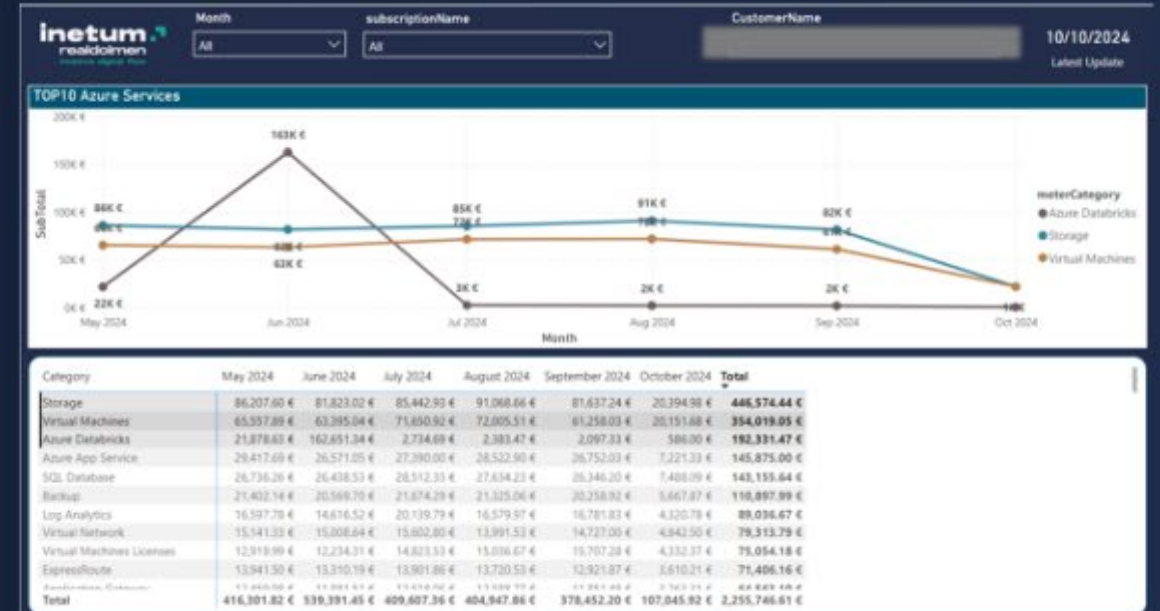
inetum. realdolmen

Month
All

subscriptionName
All

CustomerName

10/10/2024
Latest Update

TOP10 Azure Services

200K €
150K €
100K €
50K €
0K €

SubTotal

163K €
86K €
22K €
63K €
85K €
2K €
91K €
2K €
82K €
2K €

May 2024
Jun 2024
Jul 2024
Aug 2024
Sep 2024
Oct 2024
Month

meterCategory
Azure Databricks
Storage
Virtual Machines

| Category | May 2024 | June 2024 | July 2024 | August 2024 | September 2024 | October 2024 | Total |
|---|---|---|---|---|---|---|---|
| Storage | 86,207.60 € | 81,823.02 € | 85,442.93 € | 91,068.66 € | 81,637.24 € | 20,394.98 € | 446,574.44 € |
| Virtual Machines | 65,557.89 € | 63,395.04 € | 71,650.92 € | 72,005.51 € | 61,258.03 € | 20,151.68 € | 354,019.05 € |
| Azure Databricks | 21,878.63 € | 162,651.34 € | 2,734.69 € | 2,383.47 € | 2,097.33 € | 586.00 € | 192,331.47 € |
| Azure App Service | 29,417.69 € | 26,571.05 € | 27,390.00 € | 28,522.90 € | 26,752.03 € | 7,221.33 € | 145,875.00 € |
| SQL Database | 26,736.26 € | 26,438.53 € | 28,512.33 € | 27,634.23 € | 26,346.20 € | 7,488.09 € | 143,155.64 € |
| Backup | 21,402.14 € | 20,569.70 € | 21,674.29 € | 21,325.06 € | 20,258.92 € | 5,667.87 € | 110,897.99 € |
| Log Analytics | 16,597.78 € | 14,616.52 € | 20,139.79 € | 16,579.97 € | 16,781.83 € | 4,320.78 € | 89,036.67 € |
| Virtual Network | 15,141.33 € | 15,008.64 € | 15,602.80 € | 13,991.53 € | 14,727.00 € | 4,842.50 € | 79,313.79 € |
| Virtual Machines Licenses | 12,919.99 € | 12,234.31 € | 14,823.53 € | 15,036.67 € | 15,707.28 € | 4,332.37 € | 75,054.18 € |
| ExpressRoute | 13,941.50 € | 13,310.19 € | 13,901.86 € | 13,720.53 € | 12,921.87 € | 3,610.21 € | 71,406.16 € |
| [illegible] | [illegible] | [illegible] | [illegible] | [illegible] | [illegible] | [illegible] | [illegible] |
| Total | 416,301.82 € | 539,391.45 € | 409,607.36 € | 404,947.86 € | 378,452.20 € | 107,045.92 € | 2,255,746.61 € |